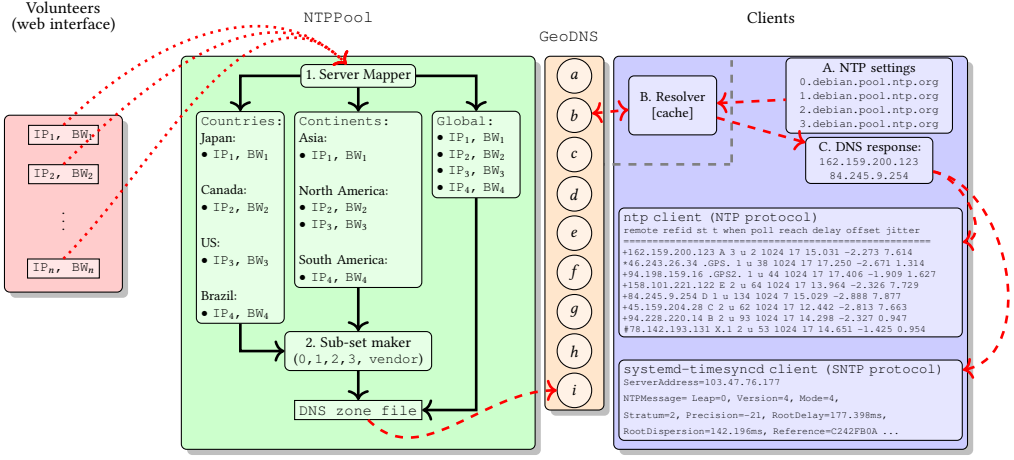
Volunteers
(web interface)

$IP_1$, $BW_1$
$IP_2$, $BW_2$
⋮
$IP_n$, $BW_n$

NTPPool

1. Server Mapper

Countries:
Japan:
• $IP_1$, $BW_1$

Canada:
• $IP_2$, $BW_2$

US:
• $IP_3$, $BW_3$

Brazil:
• $IP_4$, $BW_4$

Continents:
Asia:
• $IP_1$, $BW_1$

North America:
• $IP_2$, $BW_2$
• $IP_3$, $BW_3$

South America:
• $IP_4$, $BW_4$

Global:
• $IP_1$, $BW_1$
• $IP_2$, $BW_2$
• $IP_3$, $BW_3$
• $IP_4$, $BW_4$

2. Sub-set maker
(0,1,2,3, vendor)

DNS zone file

GeoDNS

a
b
c
d
e
f
g
h
i

Clients

B. Resolver
[cache]

A. NTP settings
0.debian.pool.ntp.org
1.debian.pool.ntp.org
2.debian.pool.ntp.org
3.debian.pool.ntp.org

C. DNS response:
162.159.200.123
84.245.9.254

ntp client (NTP protocol)
remote refid st t when poll reach delay offset jitter
==============================================================
+162.159.200.123 A 3 u 2 1024 17 15.031 -2.273 7.614
*46.243.26.34 .GPS. 1 u 38 1024 17 17.250 -2.671 1.314
+94.198.159.16 .GPS2. 1 u 44 1024 17 17.406 -1.909 1.627
+158.101.221.122 E 2 u 64 1024 17 13.964 -2.326 7.729
+84.245.9.254 D 1 u 134 1024 7 15.029 -2.888 7.877
+45.159.204.28 C 2 u 62 1024 17 12.442 -2.813 7.663
+94.228.220.14 B 2 u 93 1024 17 14.298 -2.327 0.947
#78.142.193.131 X.1 2 u 53 1024 17 14.651 -1.425 0.954

systemd-timesyncd client (SNTP protocol)
ServerAddress=103.47.76.177
NTPMessage= Leap=0, Version=4, Mode=4,
Stratum=2, Precision=-21, RootDelay=177.398ms,
RootDispersion=142.196ms, Reference=C242FB0A ...